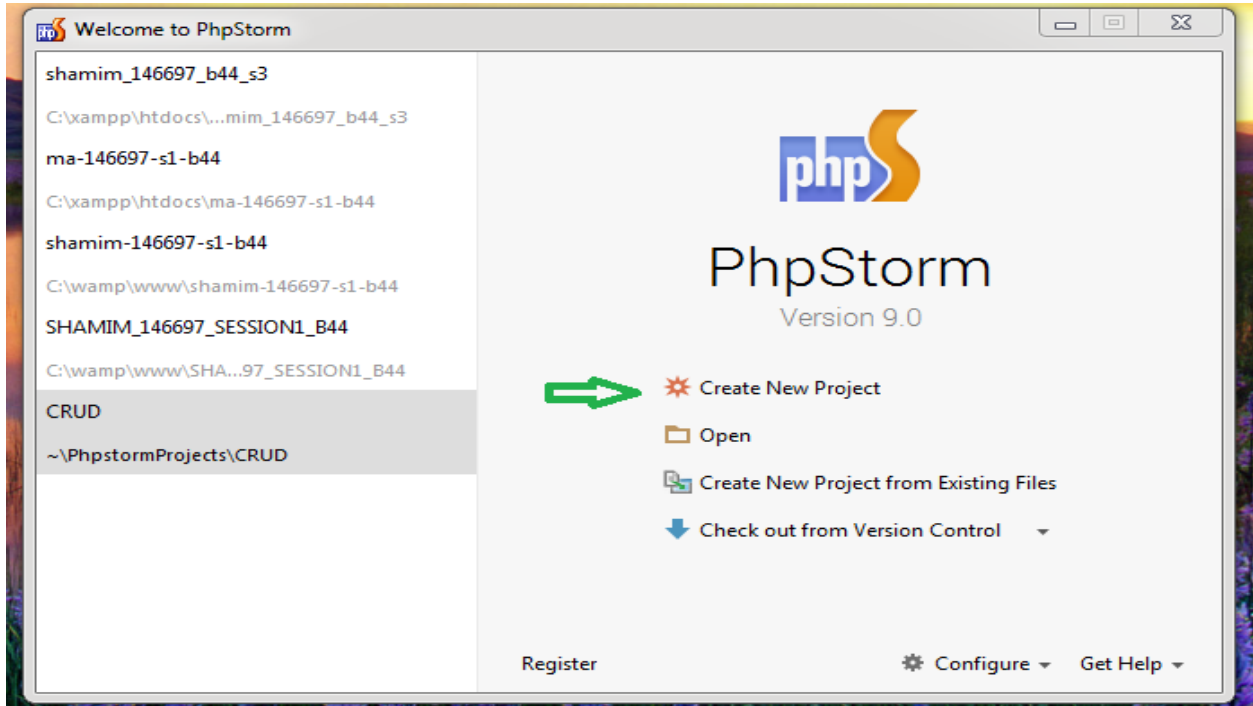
Welcome to PhpStorm

shamim_146697_b44_s3

C:\xampp\htdocs\...mim_146697_b44_s3

ma-146697-s1-b44

C:\xampp\htdocs\ma-146697-s1-b44

shamim-146697-s1-b44

C:\wamp\www\shamim-146697-s1-b44

SHAMIM_146697_SESSION1_B44

C:\wamp\www\SHA...97_SESSION1_B44

CRUD

~\PhpstormProjects\CRUD

php

PhpStorm

Version 9.0

Create New Project

Open

Create New Project from Existing Files

Check out from Version Control

Register

Configure

Get Help